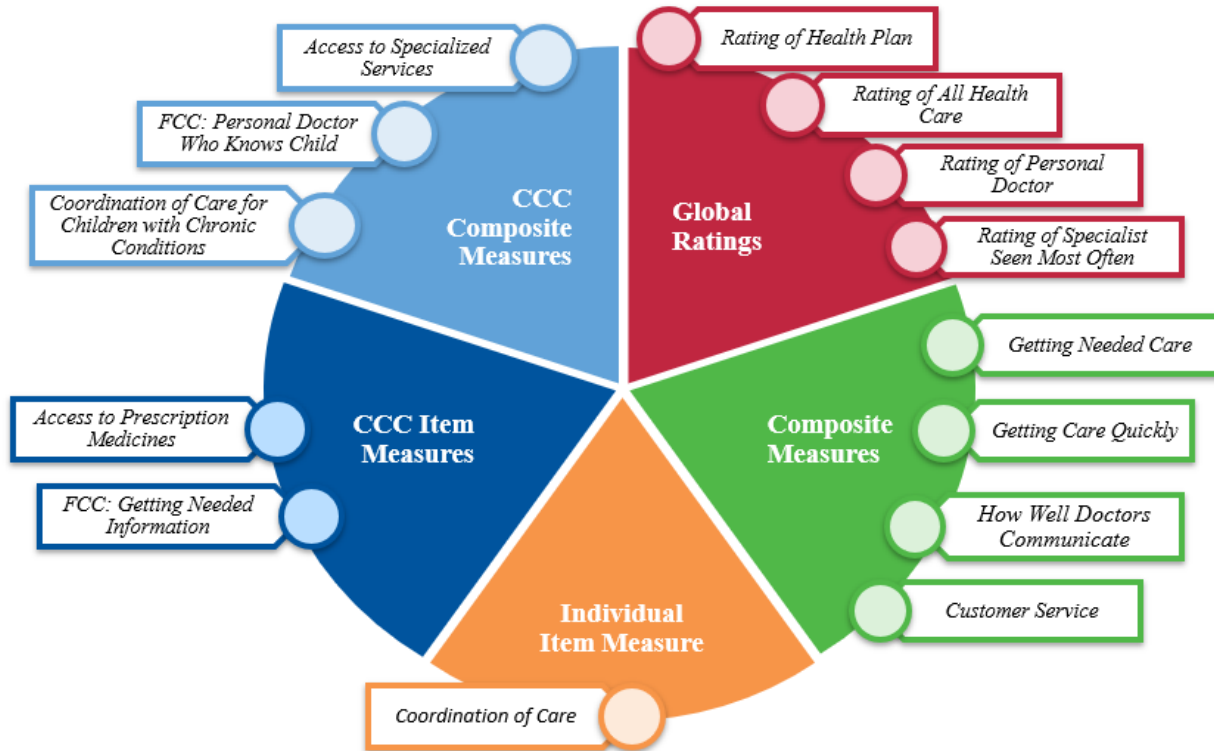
Access to Specialized Services

FCC: Personal Doctor Who Knows Child

Coordination of Care for Children with Chronic Conditions

CCC Composite Measures

Global Ratings

Rating of Health Plan

Rating of All Health Care

Rating of Personal Doctor

Rating of Specialist Seen Most Often

Getting Needed Care

Getting Care Quickly

How Well Doctors Communicate

Customer Service

Composite Measures

CCC Item Measures

Access to Prescription Medicines

FCC: Getting Needed Information

Individual Item Measure

Coordination of Care